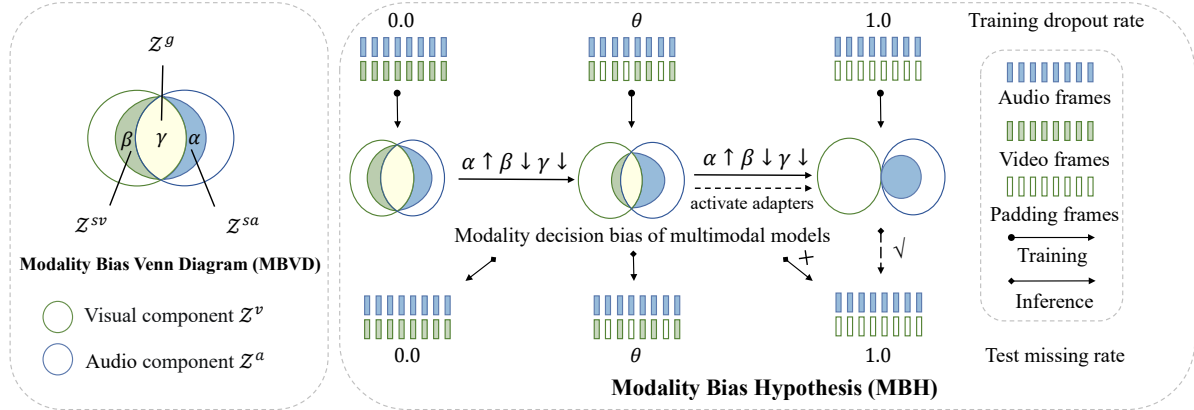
$\mathcal{Z}^g$

$\beta$ $\gamma$ $\alpha$

$\mathcal{Z}^{sv}$ $\mathcal{Z}^{sa}$

Modality Bias Venn Diagram (MBVD)

Visual component $\mathcal{Z}^v$

Audio component $\mathcal{Z}^a$

0.0 $\theta$ 1.0 Training dropout rate

$\alpha \uparrow \beta \downarrow \gamma \downarrow$

$\alpha \uparrow \beta \downarrow \gamma \downarrow$

activate adapters

Audio frames

Video frames

Padding frames

Training

Inference

Modality decision bias of multimodal models

+ √

0.0 $\theta$ 1.0 Test missing rate

Modality Bias Hypothesis (MBH)